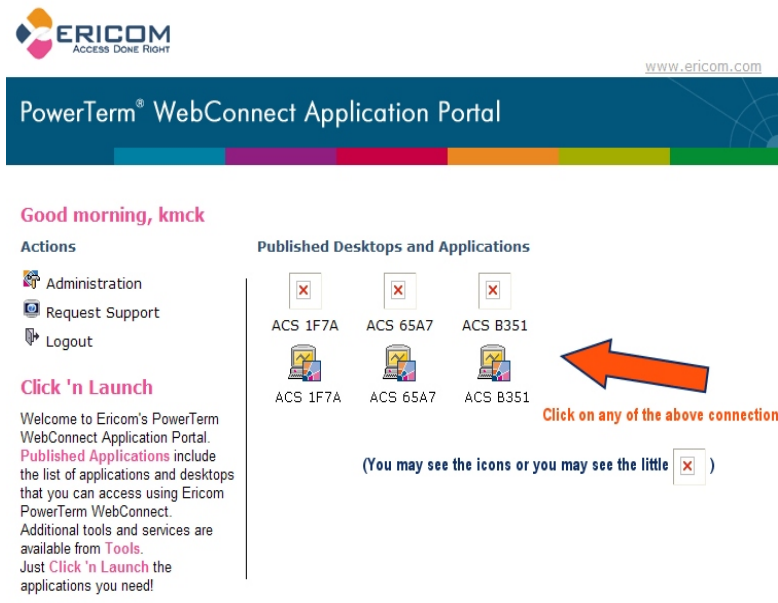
ERICOM
ACCESS DONE RIGHT

www.ericom.com

PowerTerm® WebConnect Application Portal

Good morning, kmck

Actions

Administration
Request Support
Logout

Click 'n Launch

Welcome to Ericom's PowerTerm WebConnect Application Portal. Published Applications include the list of applications and desktops that you can access using Ericom PowerTerm WebConnect. Additional tools and services are available from Tools. Just Click 'n Launch the applications you need!

Published Desktops and Applications

ACS 1F7A ACS 65A7 ACS B351

ACS 1F7A ACS 65A7 ACS B351

Click on any of the above connection

(You may see the icons or you may see the little )